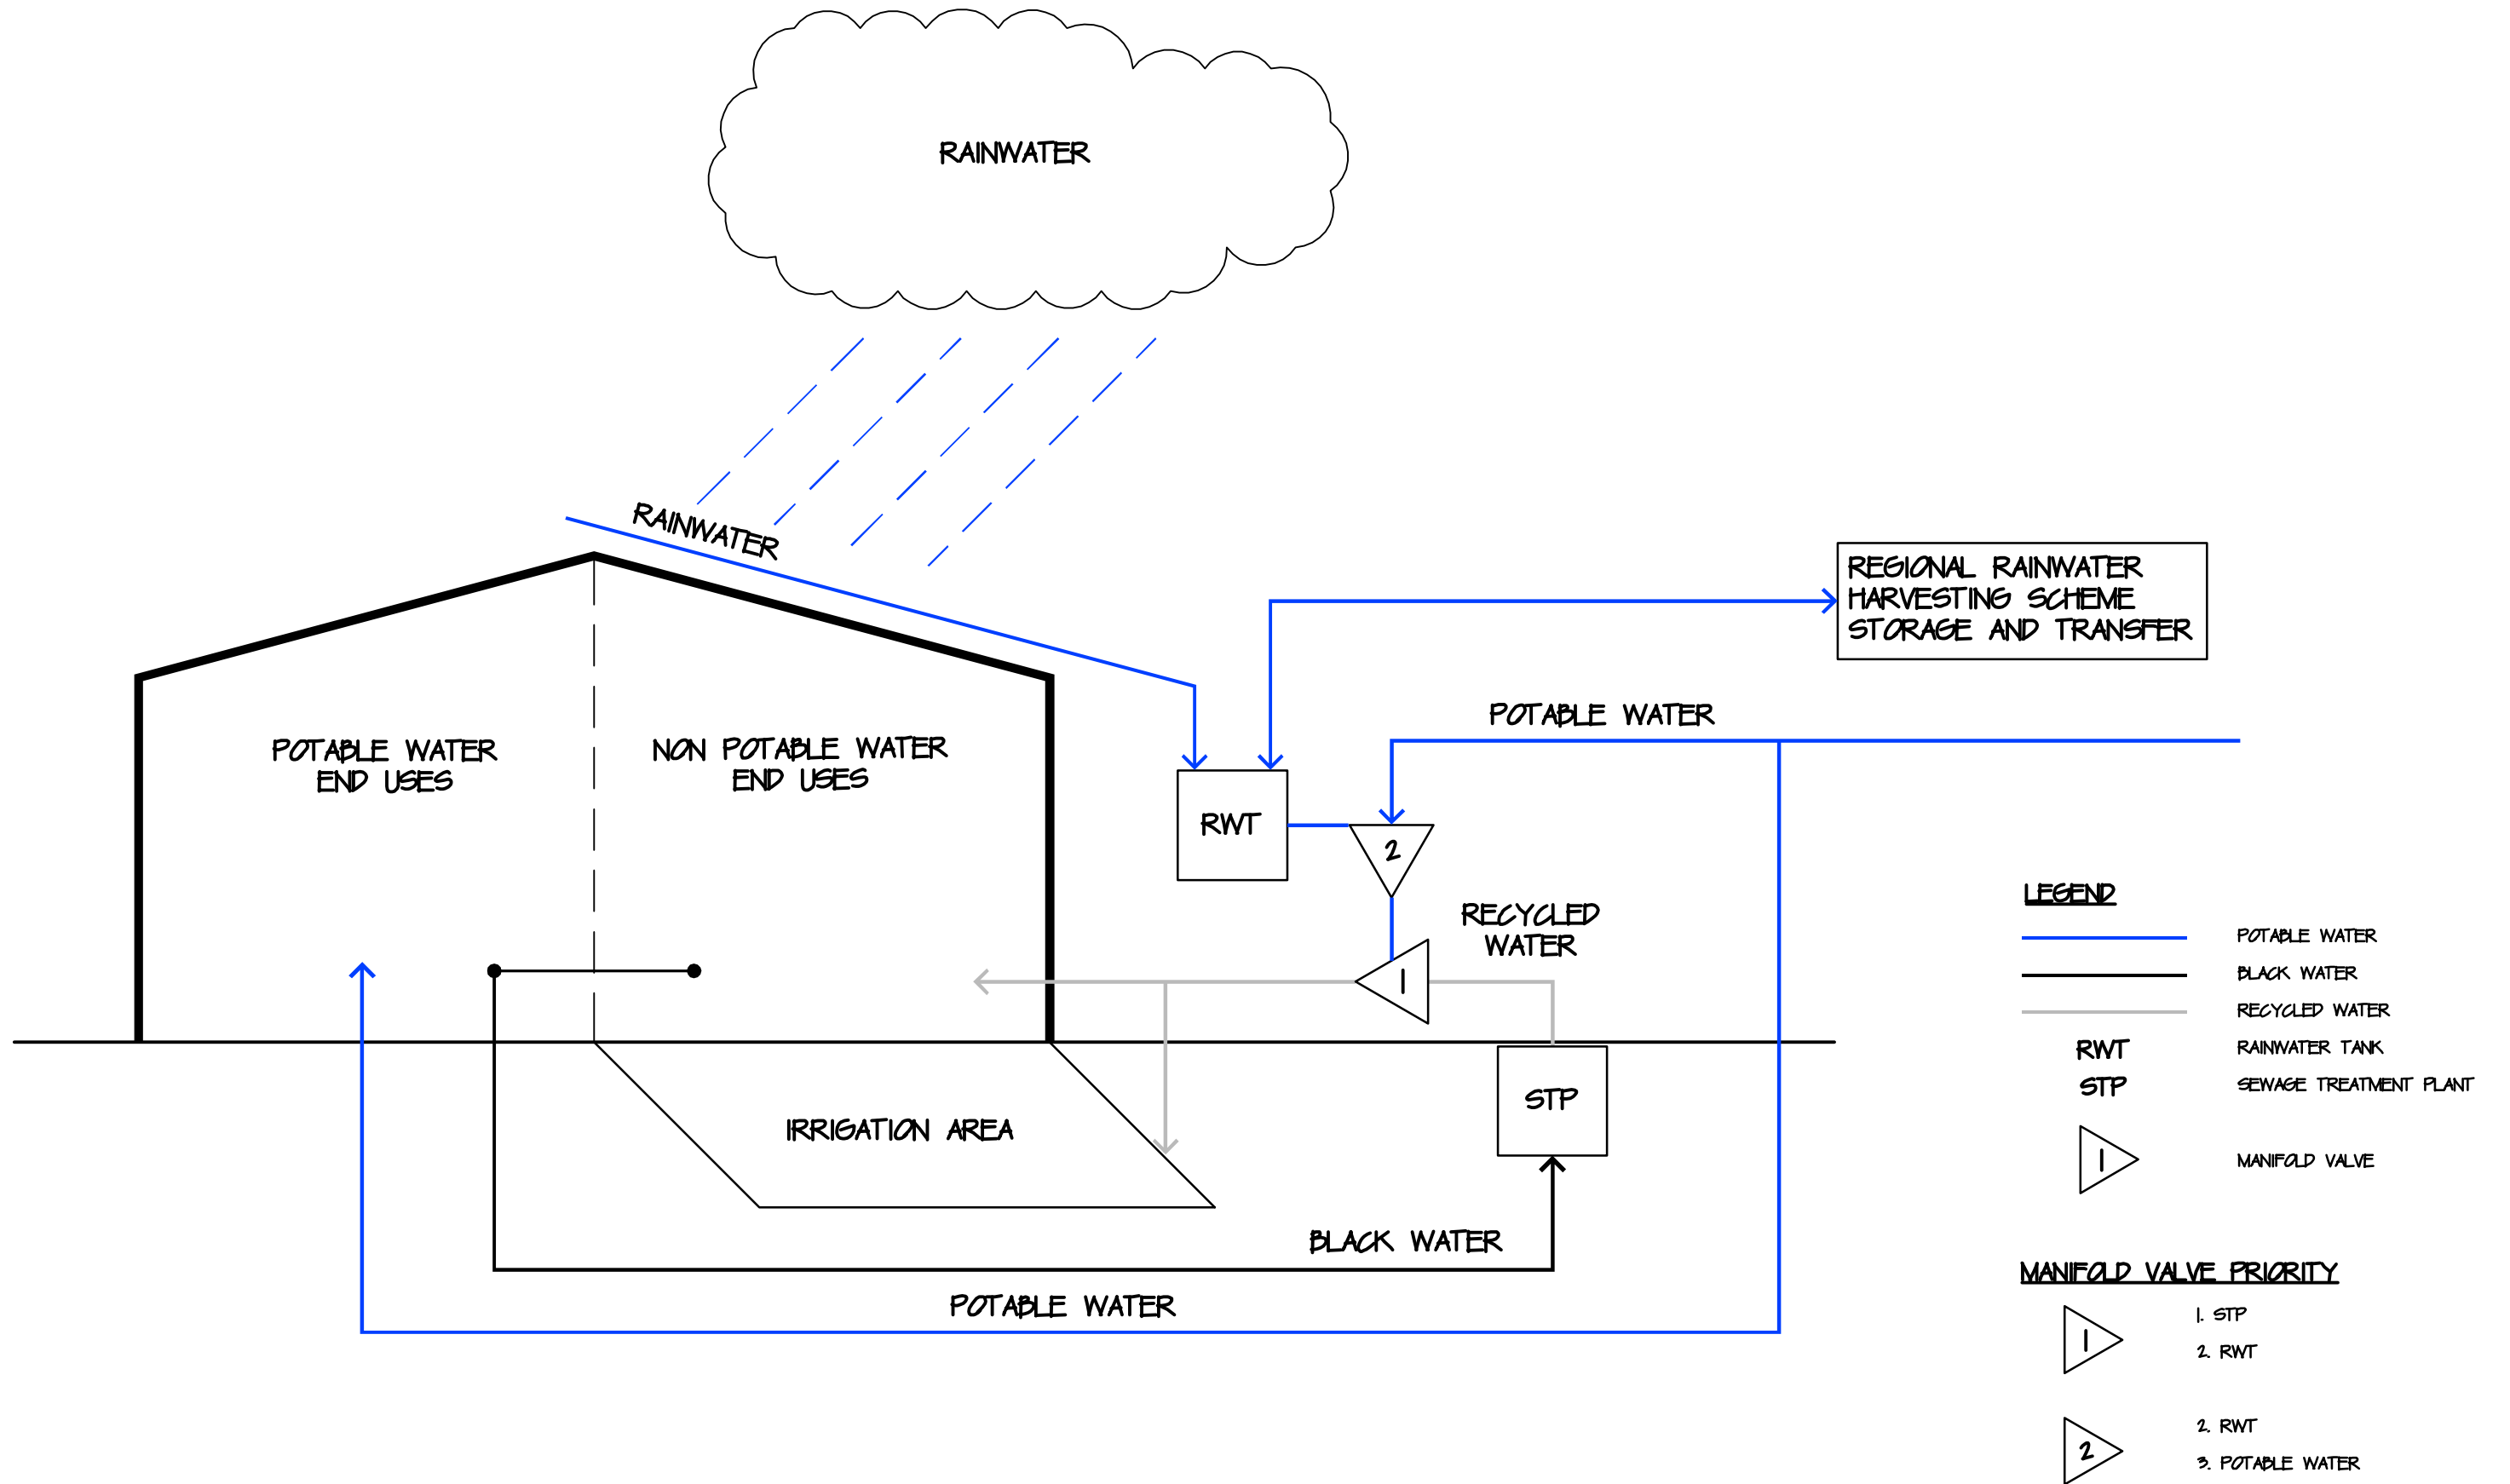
RAINWATER

RAINWATER

REGIONAL RAINWATER HARVESTING SCHEME STORAGE AND TRANSFER

POTABLE WATER

POTABLE WATER END USES

NON POTABLE WATER END USES

RWT

2

RECYCLED WATER

1

IRRIGATION AREA

STP

BLACK WATER

POTABLE WATER

LEGEND

POTABLE WATER
BLACK WATER
RECYCLED WATER
RWT RAINWATER TANK
STP SEWAGE TREATMENT PLANT
1 MANIFOLD VALVE

MANIFOLD VALVE PRIORITY

1
1. STP
2. RWT

2
2. RWT
3. POTABLE WATER